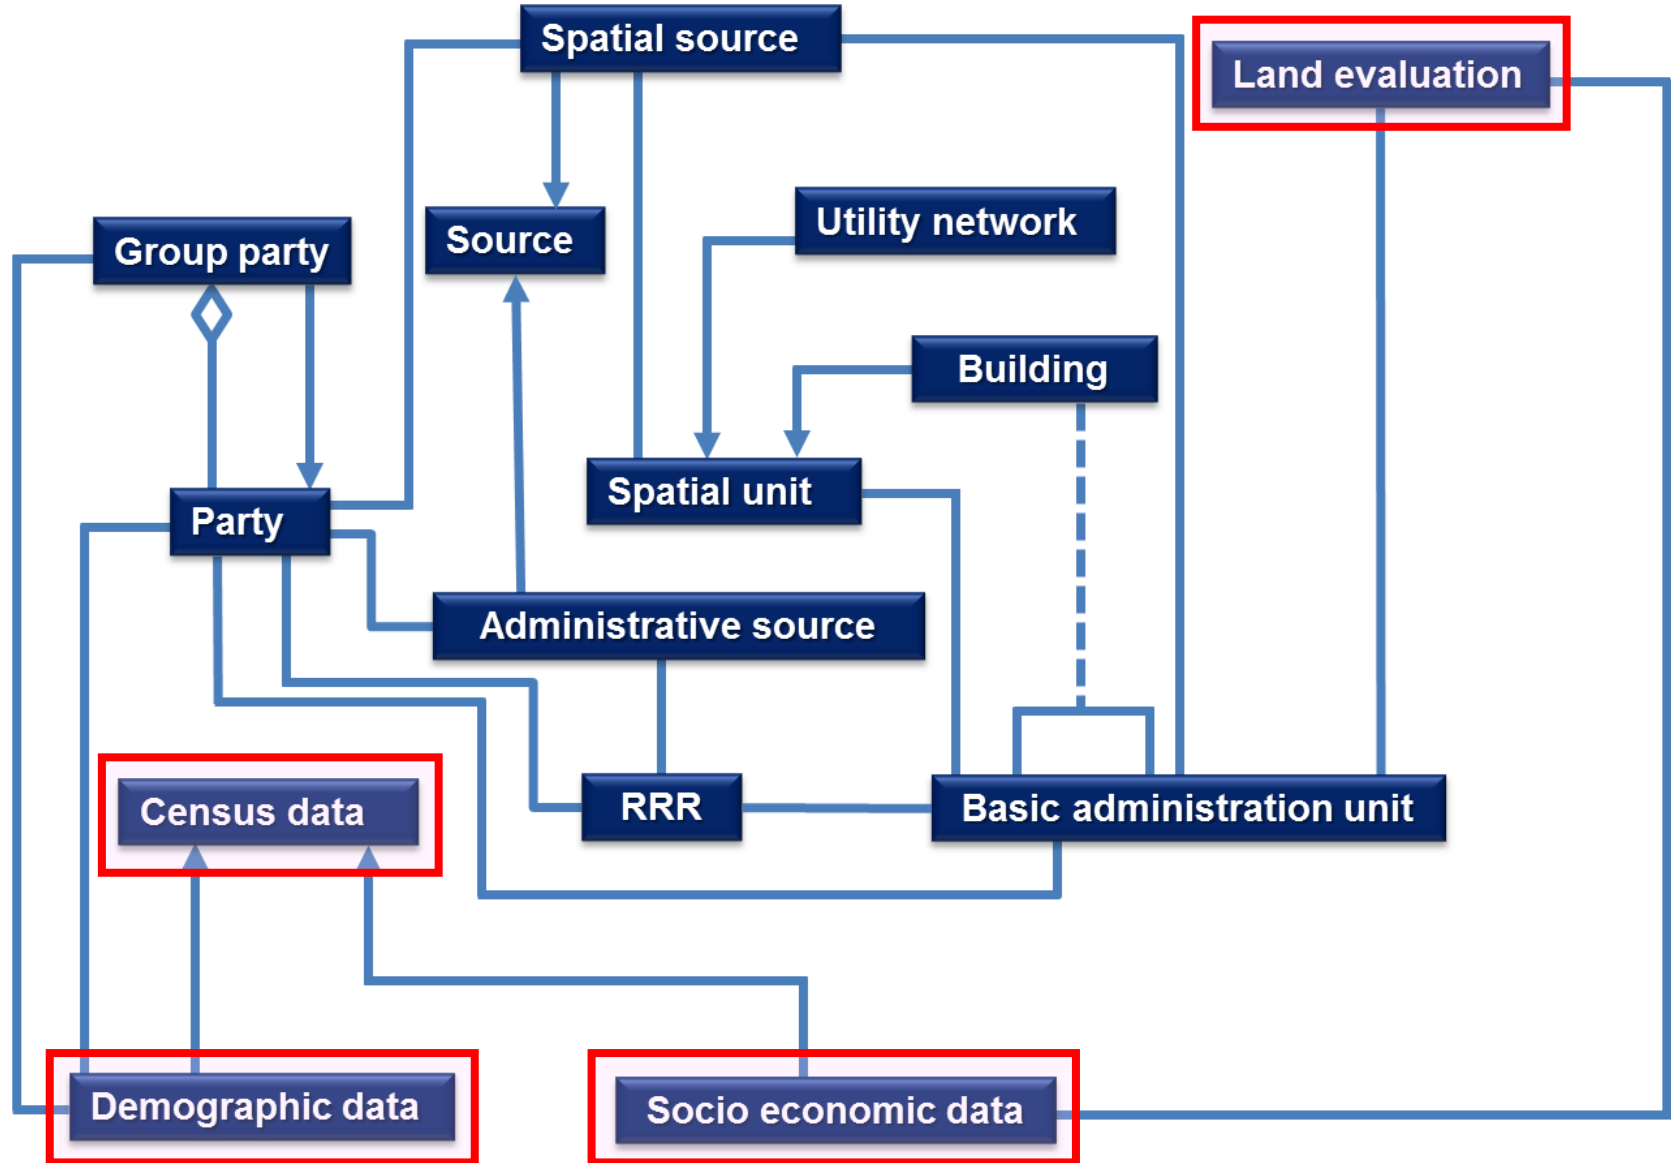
Spatial source

Land evaluation

Group party

Source

Utility network

Building

Party

Spatial unit

Administrative source

Census data

RRR

Basic administration unit

Demographic data

Socio economic data